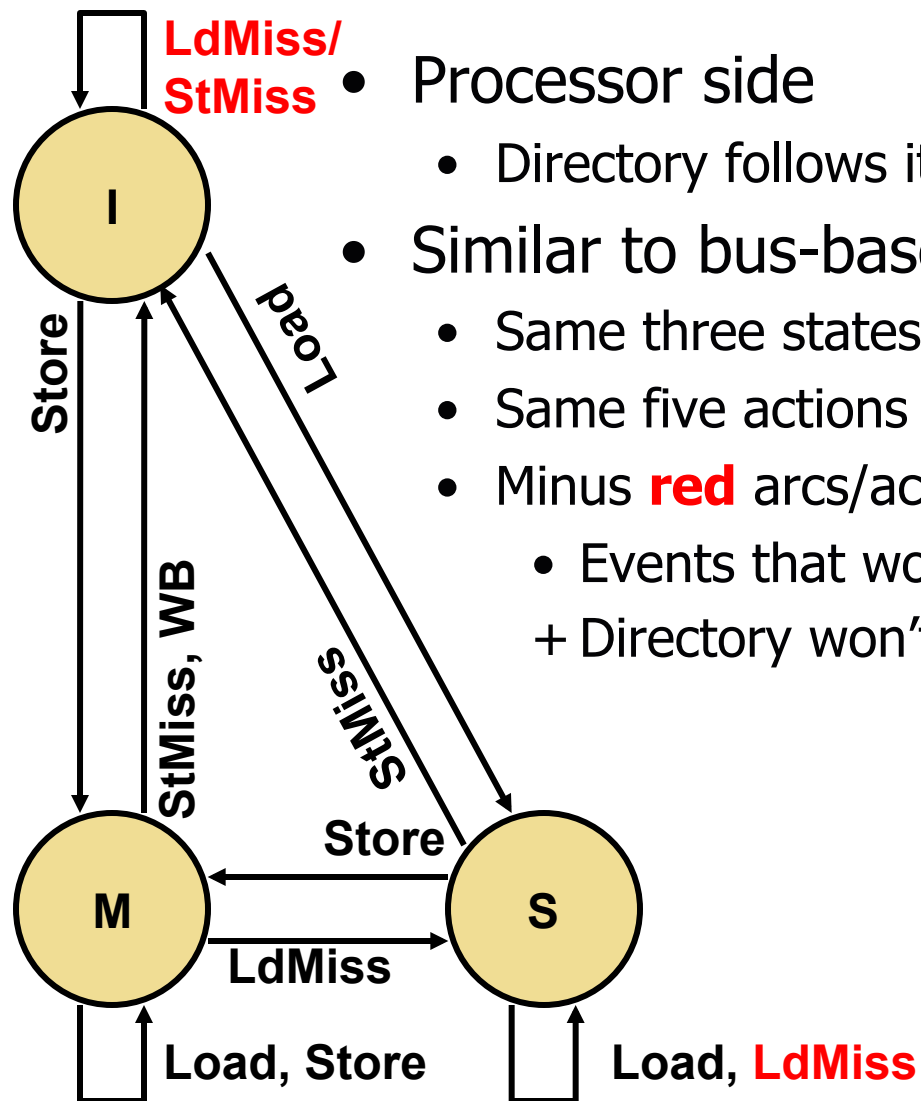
LdMiss/
StMiss

I

Store

StMiss, WB

Load

StMiss

Store

M

S

LdMiss

Load, Store

Load, LdMiss

• Processor side
• Directory follows it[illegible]
• Similar to bus-base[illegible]
• Same three states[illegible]
• Same five actions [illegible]
• Minus **red** arcs/ac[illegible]
• Events that wo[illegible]
+ Directory won'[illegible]